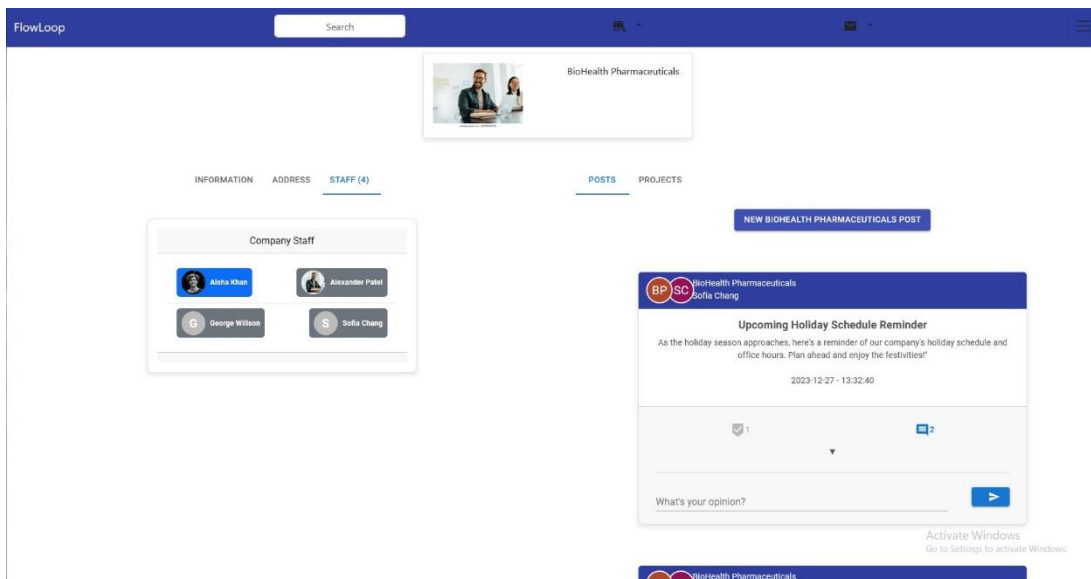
FlowLoop

Search

BioHealth Pharmaceuticals

INFORMATION ADDRESS STAFF (4)

POSTS PROJECTS

NEW BIOHEALTH PHARMACEUTICALS POST

Company Staff

Aisha Khan

Alexander Patel

G George Willson

S Sofia Chang

BP SC BioHealth Pharmaceuticals
Sofia Chang

Upcoming Holiday Schedule Reminder

As the holiday season approaches, here's a reminder of our company's holiday schedule and office hours. Plan ahead and enjoy the festivities!"

2023-12-27 - 13:32:40

1

2

What's your opinion?

Activate Windows
Go to Settings to activate Windows.

BioHealth Pharmaceuticals